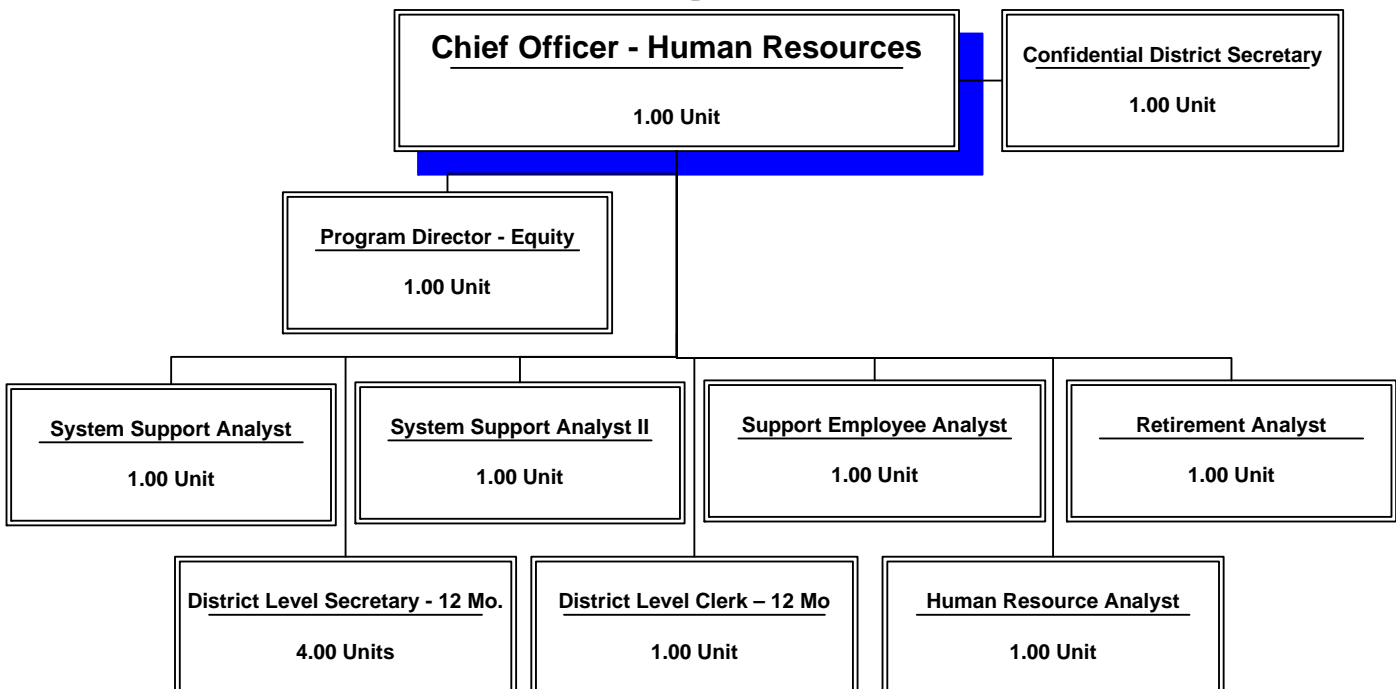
Chief Officer - Human Resources

1.00 Unit

Confidential District Secretary

1.00 Unit

Program Director - Equity

1.00 Unit

System Support Analyst

1.00 Unit

System Support Analyst II

1.00 Unit

Support Employee Analyst

1.00 Unit

Retirement Analyst

1.00 Unit

District Level Secretary - 12 Mo.

4.00 Units

District Level Clerk – 12 Mo

1.00 Unit

Human Resource Analyst

1.00 Unit